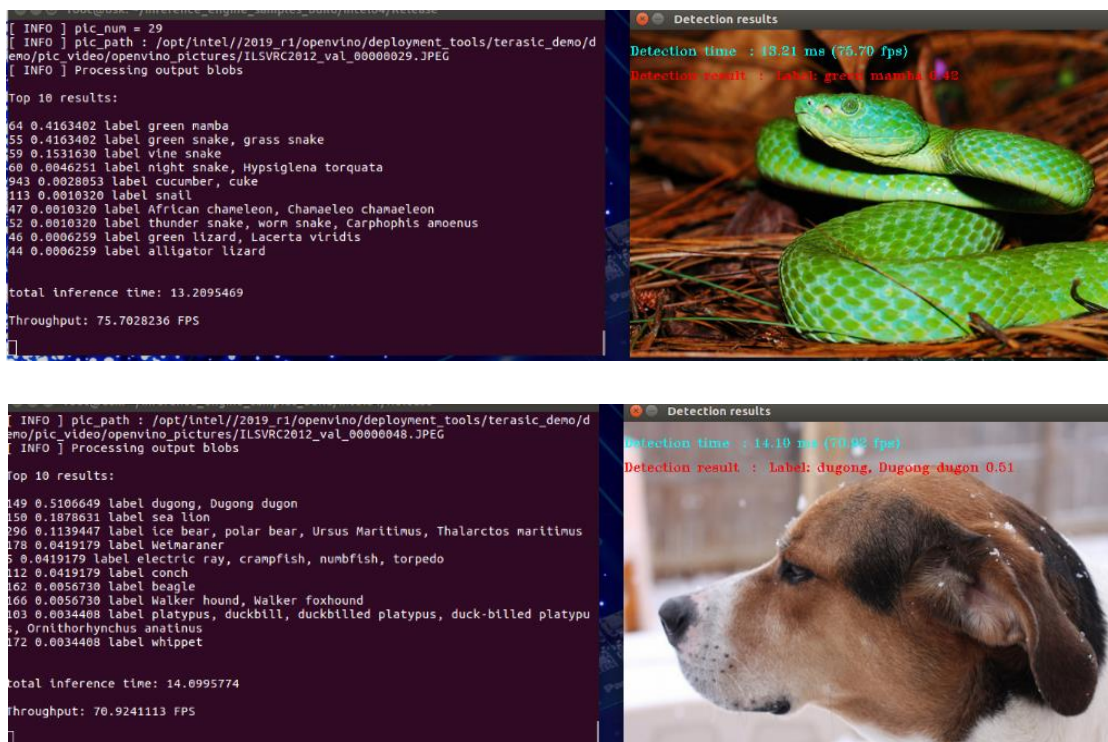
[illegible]
[ INFO ] pic_num = 29
[ INFO ] pic_path : /opt/intel//2019_r1/openvino/deployment_tools/terasic_demo/demo/pic_video/openvino_pictures/ILSVRC2012_val_00000029.JPEG
[ INFO ] Processing output blobs

Top 10 results:

64 0.4163402 label green mamba
55 0.4163402 label green snake, grass snake
59 0.1531630 label vine snake
60 0.0046251 label night snake, Hypsiglena torquata
943 0.0028053 label cucumber, cuke
113 0.0010320 label snail
47 0.0010320 label African chameleon, Chamaeleo chamaeleon
52 0.0010320 label thunder snake, worm snake, Carphophis amoenus
46 0.0006259 label green lizard, Lacerta viridis
44 0.0006259 label alligator lizard

total inference time: 13.2095469

Throughput: 75.7028236 FPS

Detection results

Detection time : 13.21 ms (75.70 fps)

Detection result : Label: green mamba 0.42

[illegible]
[ INFO ] pic_path : /opt/intel//2019_r1/openvino/deployment_tools/terasic_demo/demo/pic_video/openvino_pictures/ILSVRC2012_val_00000048.JPEG
[ INFO ] Processing output blobs

Top 10 results:

149 0.5106649 label dugong, Dugong dugon
150 0.1878631 label sea lion
296 0.1139447 label ice bear, polar bear, Ursus Maritimus, Thalarctos maritimus
178 0.0419179 label Weimaraner
5 0.0419179 label electric ray, crampfish, numbfish, torpedo
112 0.0419179 label conch
162 0.0056730 label beagle
166 0.0056730 label Walker hound, Walker foxhound
103 0.0034408 label platypus, duckbill, duckbilled platypus, duck-billed platypus, Ornithorhynchus anatinus
172 0.0034408 label whippet

total inference time: 14.0995774

Throughput: 70.9241113 FPS

Detection results

Detection time : 14.10 ms (70.92 fps)

Detection result : Label: dugong, Dugong dugon 0.51